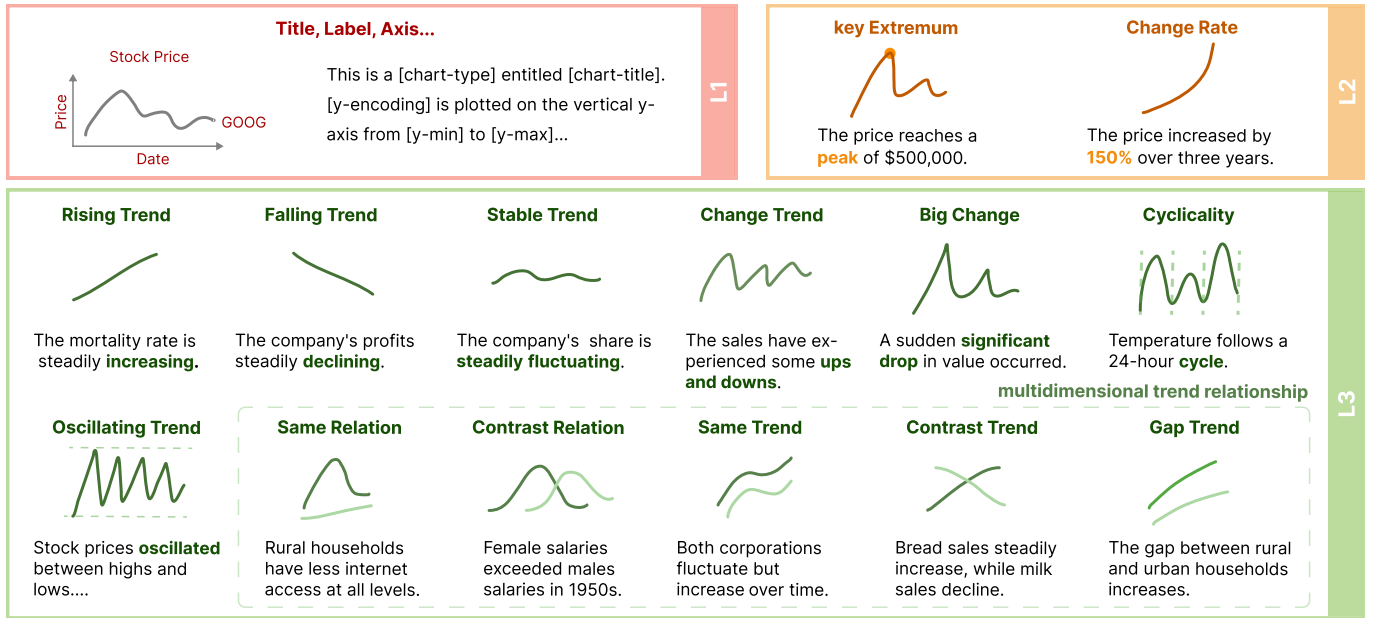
Title, Label, Axis...

Stock Price

Price

GOOG

Date

This is a [chart-type] entitled [chart-title]. [y-encoding] is plotted on the vertical y-axis from [y-min] to [y-max]...

L1

key Extremum

The price reaches a peak of $500,000.

Change Rate

The price increased by 150% over three years.

L2

Rising Trend

The mortality rate is steadily increasing.

Falling Trend

The company's profits steadily declining.

Stable Trend

The company's share is steadily fluctuating.

Change Trend

The sales have experienced some ups and downs.

Big Change

A sudden significant drop in value occurred.

Cyclicality

Temperature follows a 24-hour cycle.

multidimensional trend relationship

Oscillating Trend

Stock prices oscillated between highs and lows....

Same Relation

Rural households have less internet access at all levels.

Contrast Relation

Female salaries exceeded males salaries in 1950s.

Same Trend

Both corporations fluctuate but increase over time.

Contrast Trend

Bread sales steadily increase, while milk sales decline.

Gap Trend

The gap between rural and urban households increases.

L3